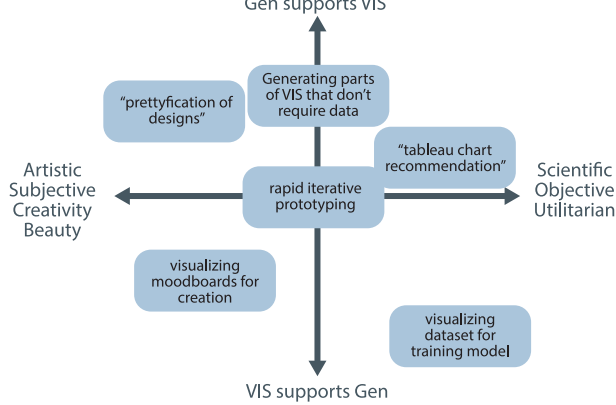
Gen supports VIS

Generating parts of VIS that don't require data

"prettyfication of designs"

"tableau chart recommendation"

Artistic
Subjective
Creativity
Beauty

rapid iterative prototyping

Scientific
Objective
Utilitarian

visualizing moodboards for creation

visualizing dataset for training model

VIS supports Gen